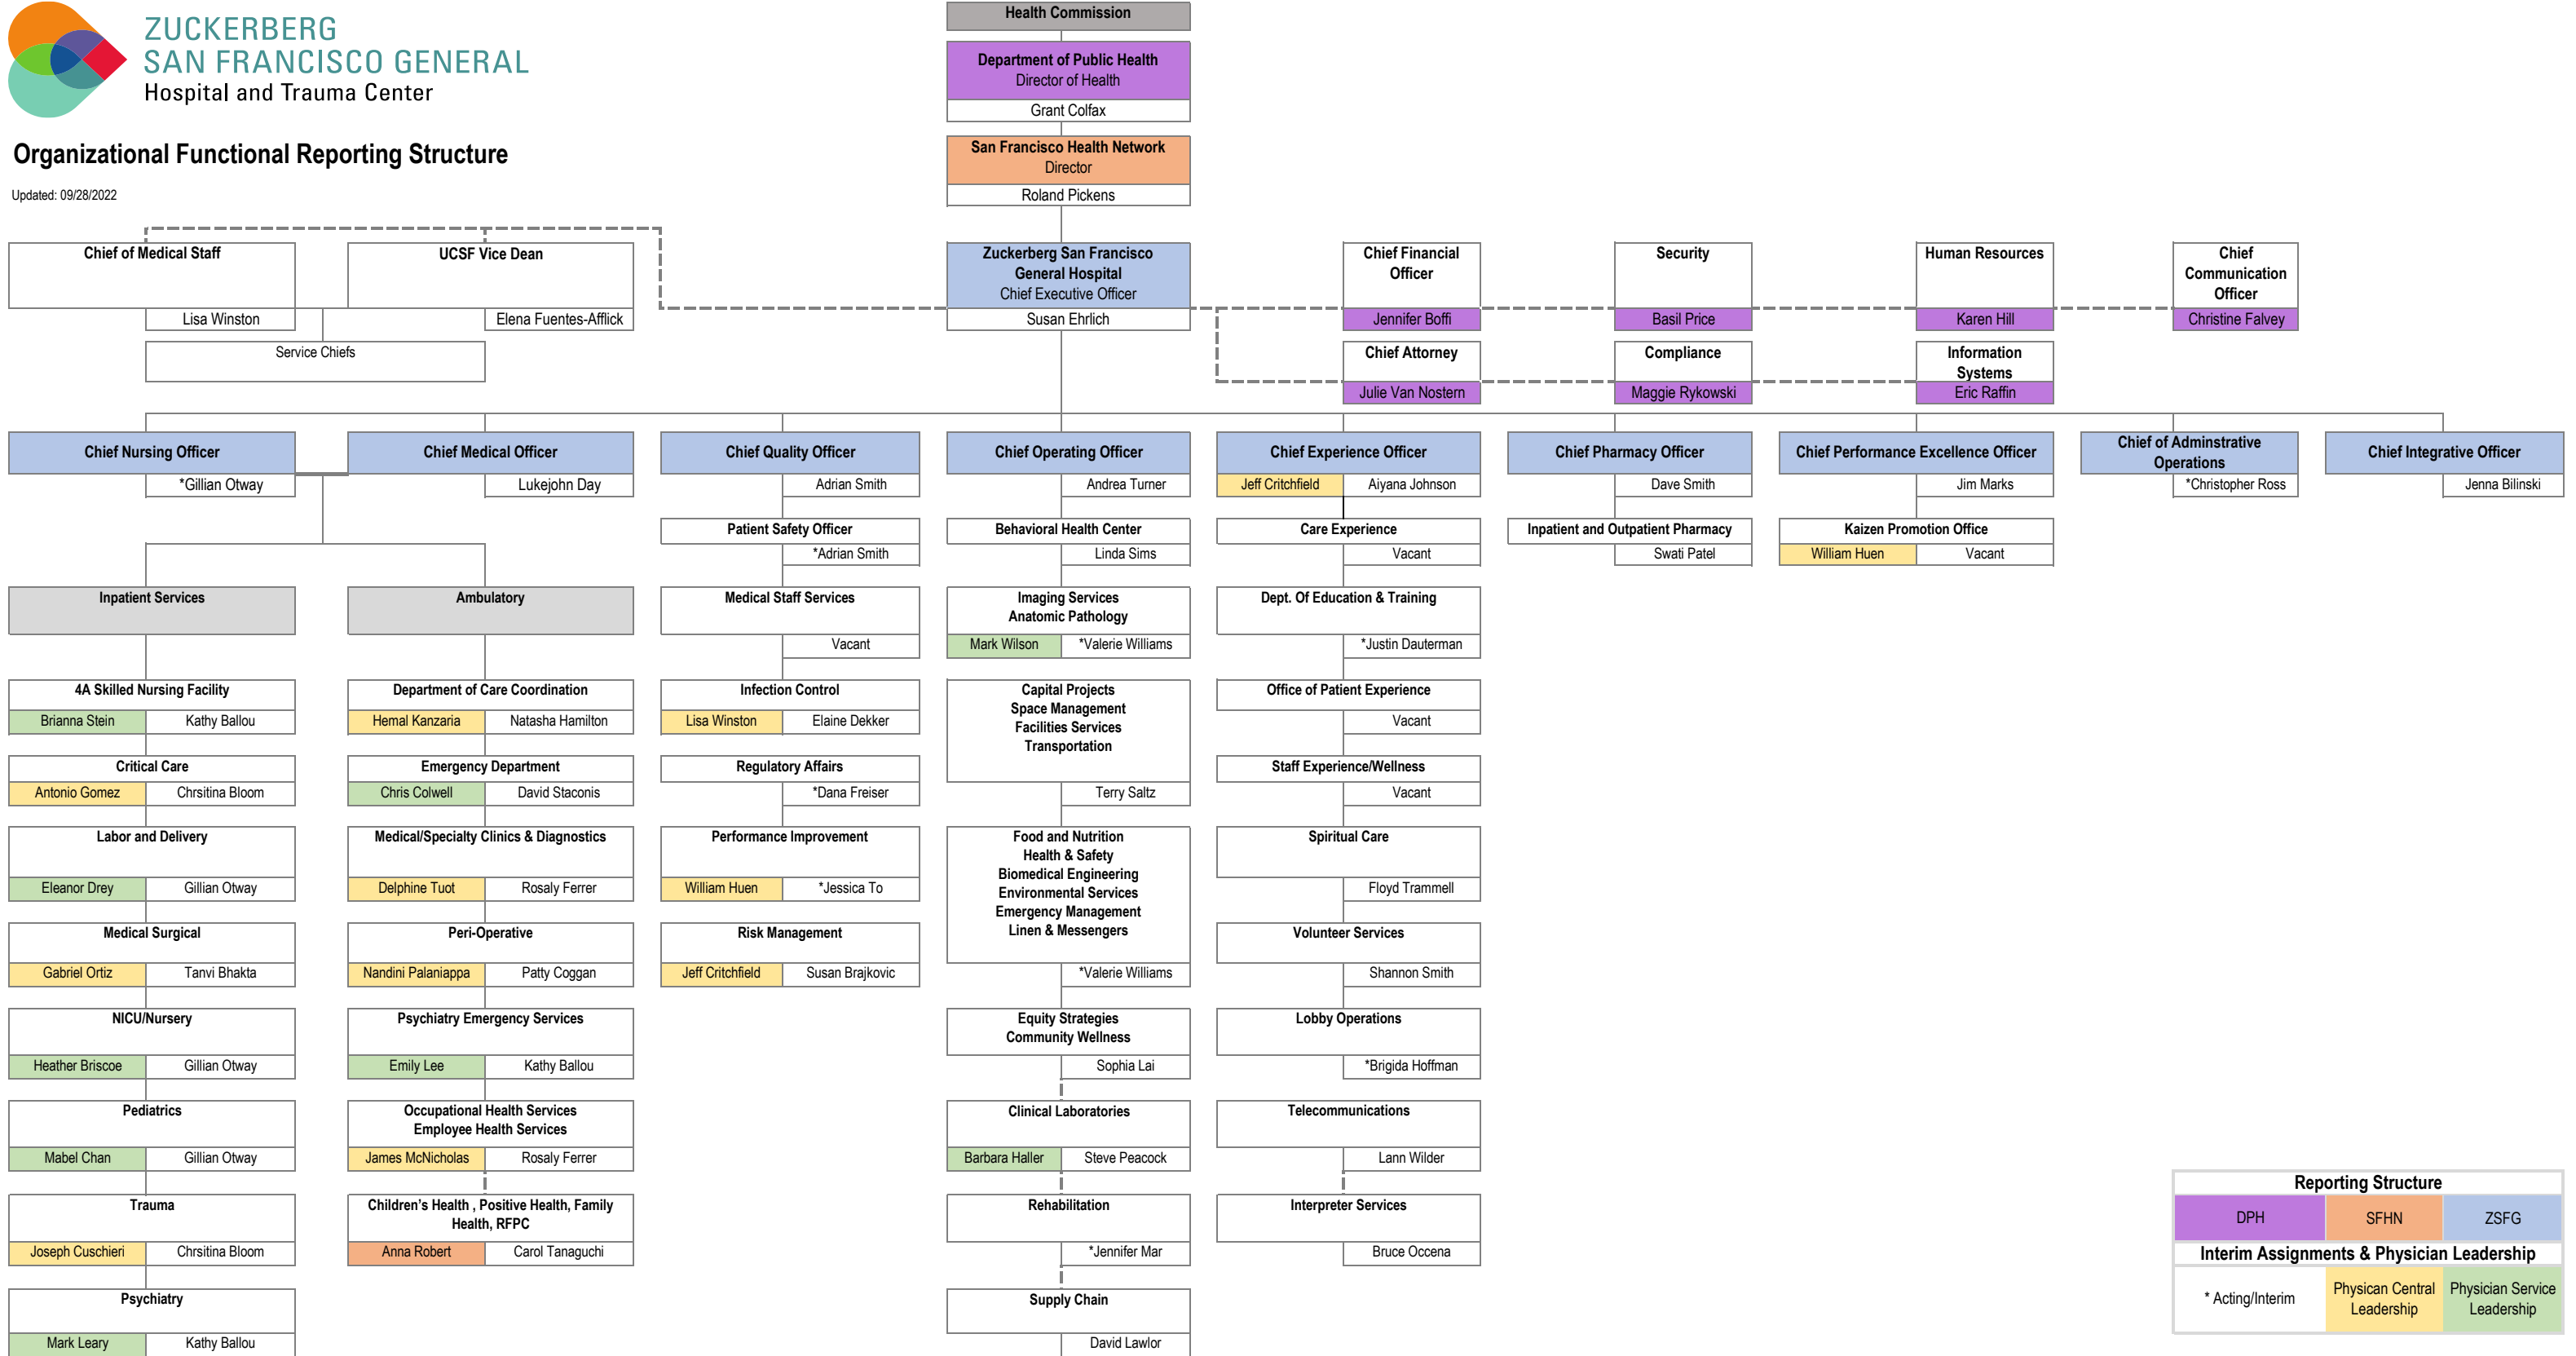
ZUCKERBERG
SAN FRANCISCO GENERAL
Hospital and Trauma Center

Organizational Functional Reporting Structure

Updated: 09/28/2022

Health Commission

Department of Public Health
Director of Health
Grant Colfax

San Francisco Health Network
Director
Roland Pickens

Chief of Medical Staff
Lisa Winston

UCSF Vice Dean
Elena Fuentes-Afflick

Service Chiefs

Zuckerberg San Francisco General Hospital
Chief Executive Officer
Susan Ehrlich

Chief Financial Officer
Jennifer Boffi

Security
Basil Price

Human Resources
Karen Hill

Chief Communication Officer
Christine Falvey

Chief Attorney
Julie Van Nostern

Compliance
Maggie Rykowski

Information Systems
Eric Raffin

Chief Nursing Officer
*Gillian Otway

Chief Medical Officer
Lukejohn Day

Chief Quality Officer
Adrian Smith

Chief Operating Officer
Andrea Turner

Chief Experience Officer
Jeff Critchfield
Aiyana Johnson

Chief Pharmacy Officer
Dave Smith

Chief Performance Excellence Officer
Jim Marks

Chief of Adminstrative Operations
*Christopher Ross

Chief Integrative Officer
Jenna Bilinski

Inpatient Services

Ambulatory

4A Skilled Nursing Facility
Brianna Stein
Kathy Ballou

Critical Care
Antonio Gomez
Chrsitina Bloom

Labor and Delivery
Eleanor Drey
Gillian Otway

Medical Surgical
Gabriel Ortiz
Tanvi Bhakta

NICU/Nursery
Heather Briscoe
Gillian Otway

Pediatrics
Mabel Chan
Gillian Otway

Trauma
Joseph Cuschieri
Chrsitina Bloom

Psychiatry
Mark Leary
Kathy Ballou

Department of Care Coordination
Hemal Kanzaria
Natasha Hamilton

Emergency Department
Chris Colwell
David Staconis

Medical/Specialty Clinics & Diagnostics
Delphine Tuot
Rosaly Ferrer

Peri-Operative
Nandini Palaniappa
Patty Coggan

Psychiatry Emergency Services
Emily Lee
Kathy Ballou

Occupational Health Services
Employee Health Services
James McNicholas
Rosaly Ferrer

Children's Health , Positive Health, Family Health, RFPC
Anna Robert
Carol Tanaguchi

Patient Safety Officer
*Adrian Smith

Medical Staff Services
Vacant

Infection Control
Lisa Winston
Elaine Dekker

Regulatory Affairs
*Dana Freiser

Performance Improvement
William Huen
*Jessica To

Risk Management
Jeff Critchfield
Susan Brajkovic

Behavioral Health Center
Linda Sims

Imaging Services
Anatomic Pathology
Mark Wilson
*Valerie Williams

Capital Projects
Space Management
Facilities Services
Transportation
Terry Saltz

Food and Nutrition
Health & Safety
Biomedical Engineering
Environmental Services
Emergency Management
Linen & Messengers
*Valerie Williams

Equity Strategies
Community Wellness
Sophia Lai

Clinical Laboratories
Barbara Haller
Steve Peacock

Rehabilitation
*Jennifer Mar

Supply Chain
David Lawlor

Care Experience
Vacant

Dept. Of Education & Training
*Justin Dauterman

Office of Patient Experience
Vacant

Staff Experience/Wellness
Vacant

Spiritual Care
Floyd Trammell

Volunteer Services
Shannon Smith

Lobby Operations
*Brigida Hoffman

Telecommunications
Lann Wilder

Interpeter Services
Bruce Occena

Inpatient and Outpatient Pharmacy
Swati Patel

Kaizen Promotion Office
William Huen
Vacant

Reporting Structure
DPH
SFHN
ZSFG
Interim Assignments & Physician Leadership
* Acting/Interim
Physican Central Leadership
Physician Service Leadership